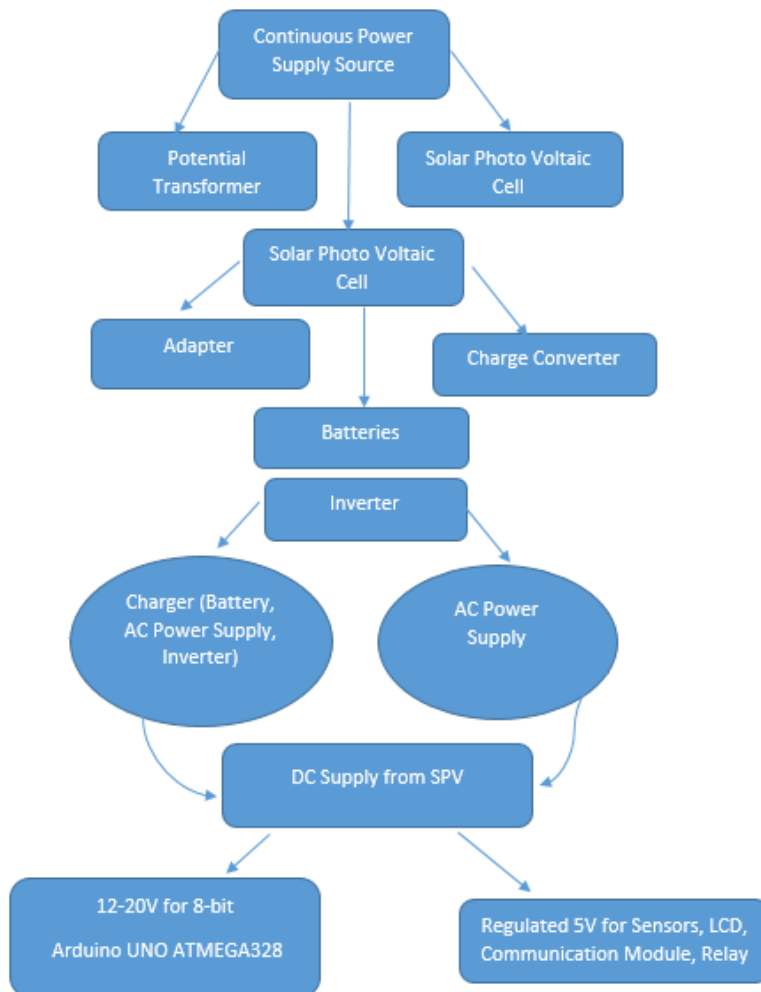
Continuous Power Supply Source

Potential Transformer

Solar Photo Voltaic Cell

Solar Photo Voltaic Cell

Adapter

Charge Converter

Batteries

Inverter

Charger (Battery, AC Power Supply, Inverter)

AC Power Supply

DC Supply from SPV

12-20V for 8-bit

Arduino UNO ATMEGA328

Regulated 5V for Sensors, LCD, Communication Module, Relay